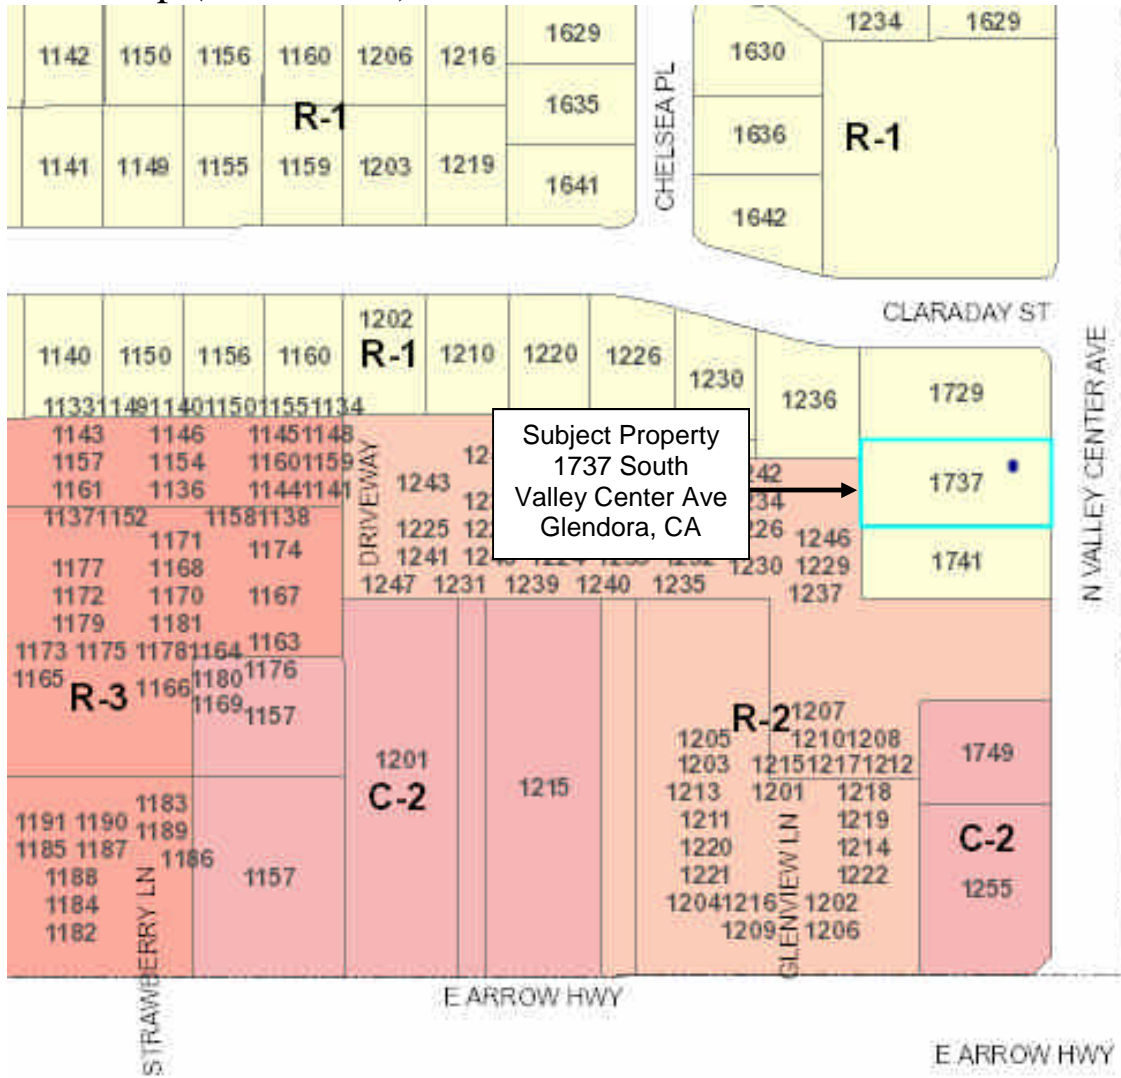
1142 1150 1156 1160 1206 1216 1629 1234 1629

1630

R-1

1635

CHELSEA PL

1636 R-1

1141 1149 1155 1159 1203 1219 1641

1642

CLARADAY ST

1202

1140 1150 1156 1160 R-1 1210 1220 1226

1230

1236 1729

N VALLEY CENTER AVE

1133 1149 1140 1150 1155 1134

1143 1146 1145 1148

1157 1154 1160 1159

1161 1136 1144 1141

1137 1152 1158 1138

1171 1174

1177 1168

1172 1170 1167

1179 1181

1173 1175 1178 1164 1163

1165 R-3 1166 1180 1176

1169 1157

DRIVEWAY

1243

1225

1241

1247 1231 1239 1240 1235

Subject Property
1737 South
Valley Center Ave
Glendora, CA

242
234
226 1246
1230 1229
1237

1737

1741

1201

C-2

1215

R-2 1207
1205 1210 1208
1203 1215 1217 1212
1213 1201 1218
1211 1219
1220 1214
1221 1222
1204 1216 1202
1209 1206

GLENVIEW LN

1749

C-2

1255

1183
1191 1190 1189
1185 1187 1186
1188 1157
1184
1182

STRAWBERRY LN

E ARROW HWY

E ARROW HWY